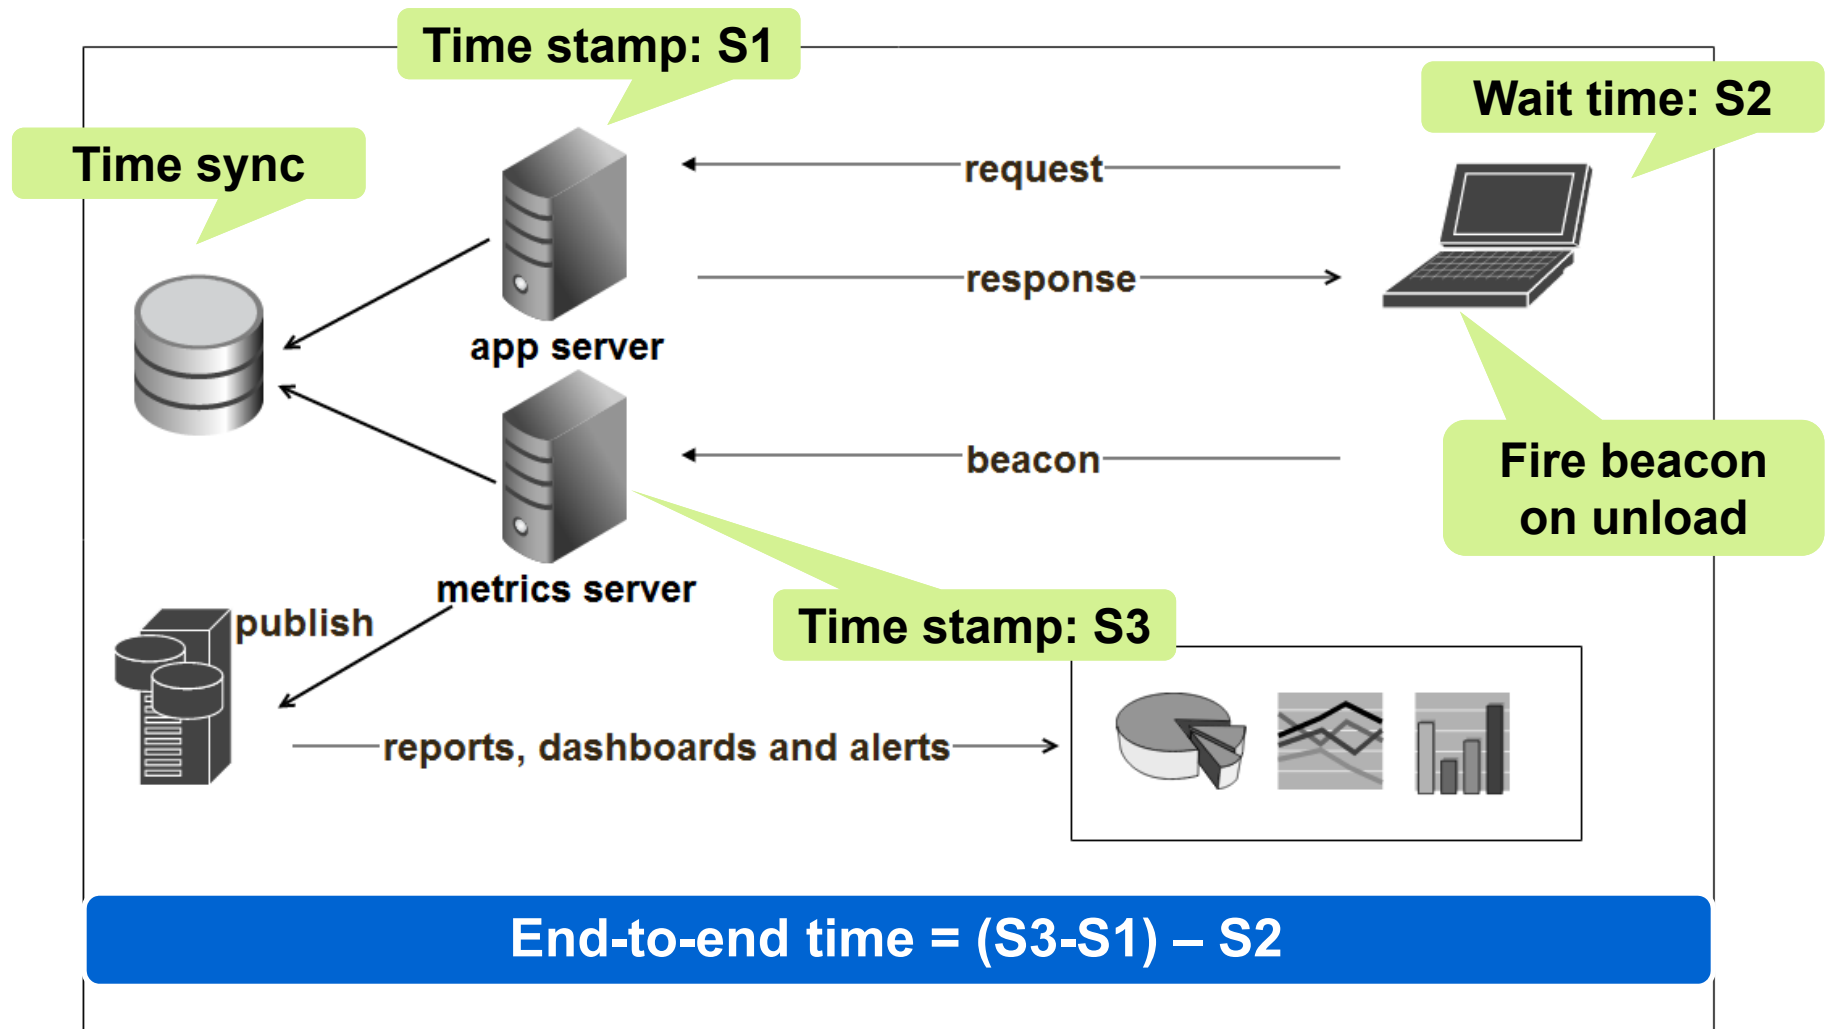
Time stamp: S1

Wait time: S2

Time sync

request

response

app server

beacon

Fire beacon on unload

metrics server

publish

Time stamp: S3

reports, dashboards and alerts

End-to-end time = (S3-S1) – S2